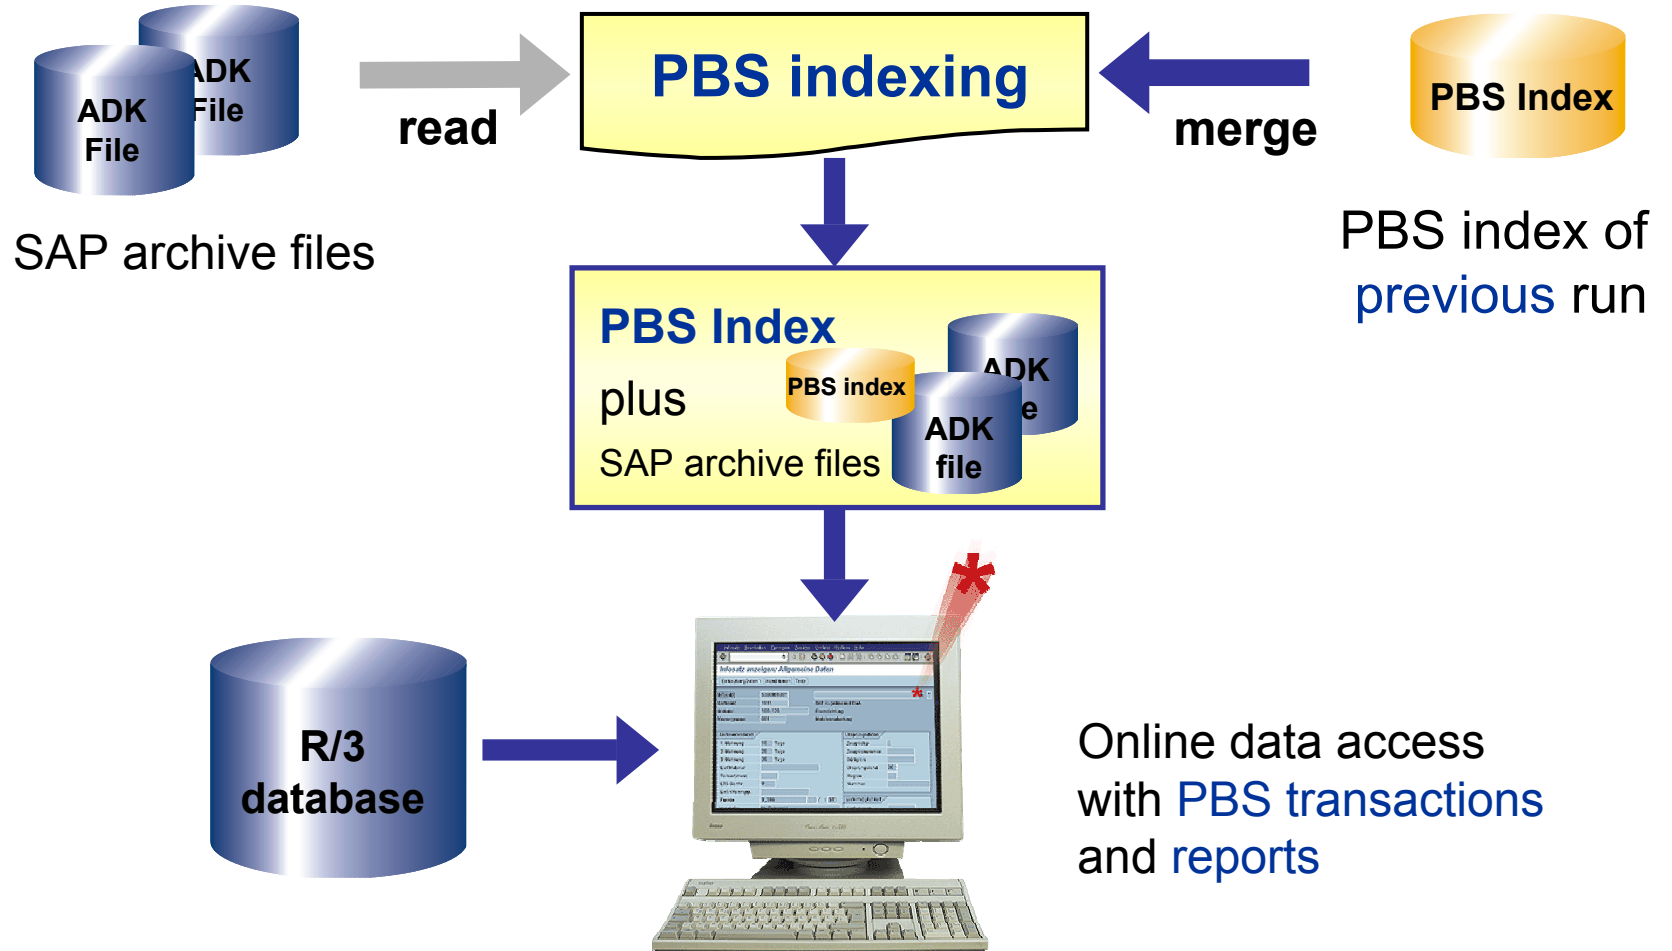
ADK File

ADK File

SAP archive files

read

PBS indexing

merge

PBS Index

PBS index of previous run

PBS Index

plus

SAP archive files

PBS index

ADK

e

ADK file

R/3 database

Online data access with PBS transactions and reports